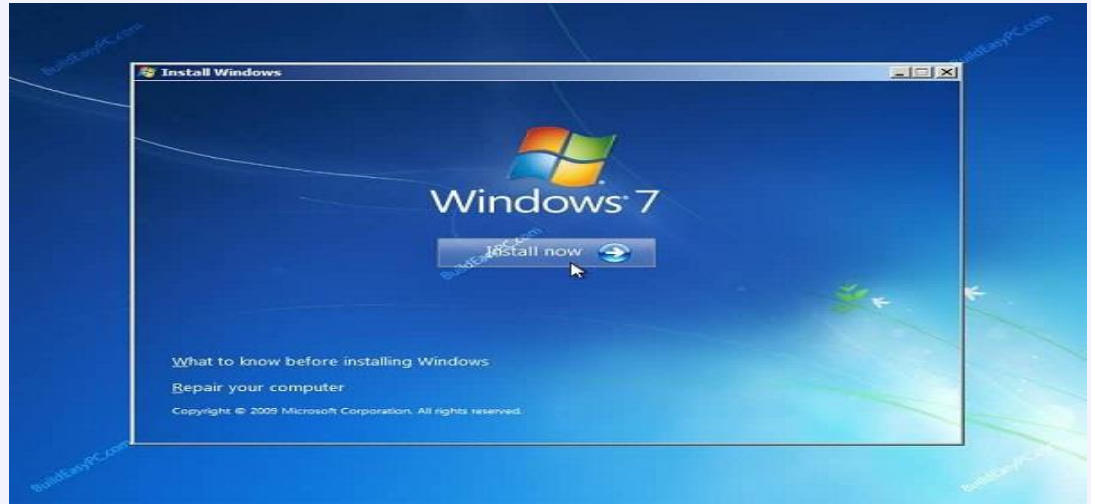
BuildEasyPC.com

BuildEasyPC.com

Install Windows

Windows 7

Install now

BuildEasyPC.com

What to know before installing Windows

Repair your computer

Copyright © 2009 Microsoft Corporation. All rights reserved.

BuildEasyPC.com

BuildEasyPC.com